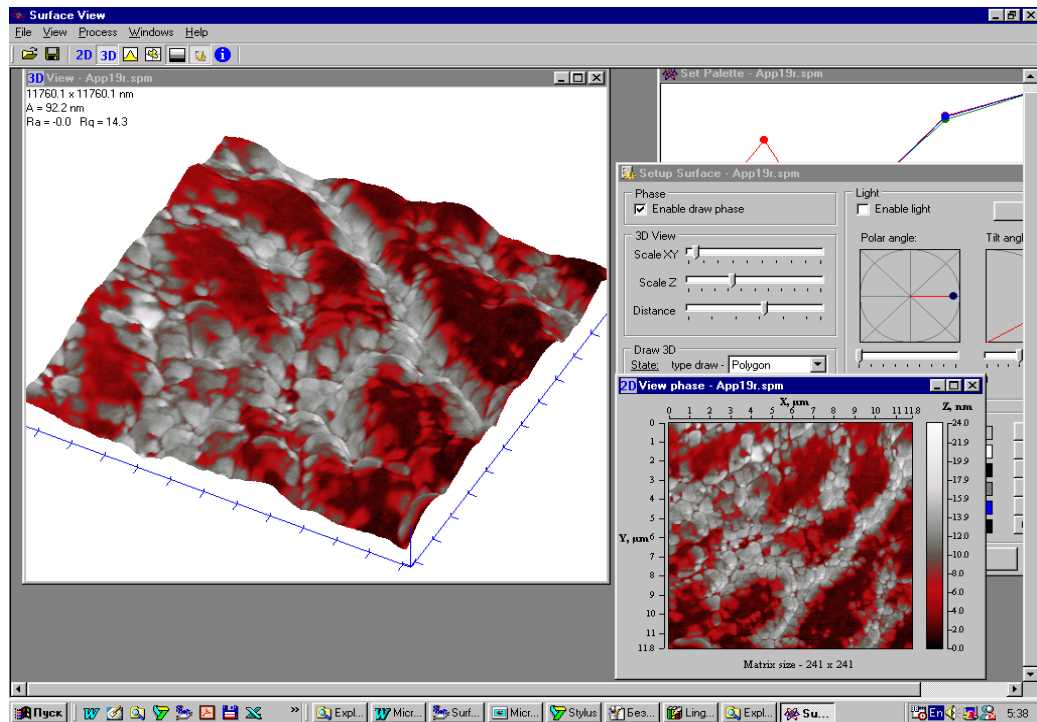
Surface View
File View Process Windows Help
2D 3D

3D View - App19r.spm
11760.1 x 11760.1 nm
A = 92.2 nm
Ra = -0.0 Rq = 14.3

Set Palette - App19r.spm

Setup Surface - App19r.spm
Phase
Enable draw phase
3D View
Scale XY
Scale Z
Distance
Draw 3D
State: type draw - Polygon
Light
Enable light
Polar angle:
Tilt angl

2D View phase - App19r.spm
X, µm
0 1 2 3 4 5 6 7 8 9 10 11 11.8
Y, µm
0 1 2 3 4 5 6 7 8 9 10 11 11.8
Z, nm
24.0
21.9
19.9
17.9
15.9
13.9
12.0
10.0
8.0
6.0
4.0
2.0
0.0
Matrix size - 241 x 241

Пуск Expl... Micr... Surf... Micr... Stylus Без... Ling... Expl... Su...
En 5:38